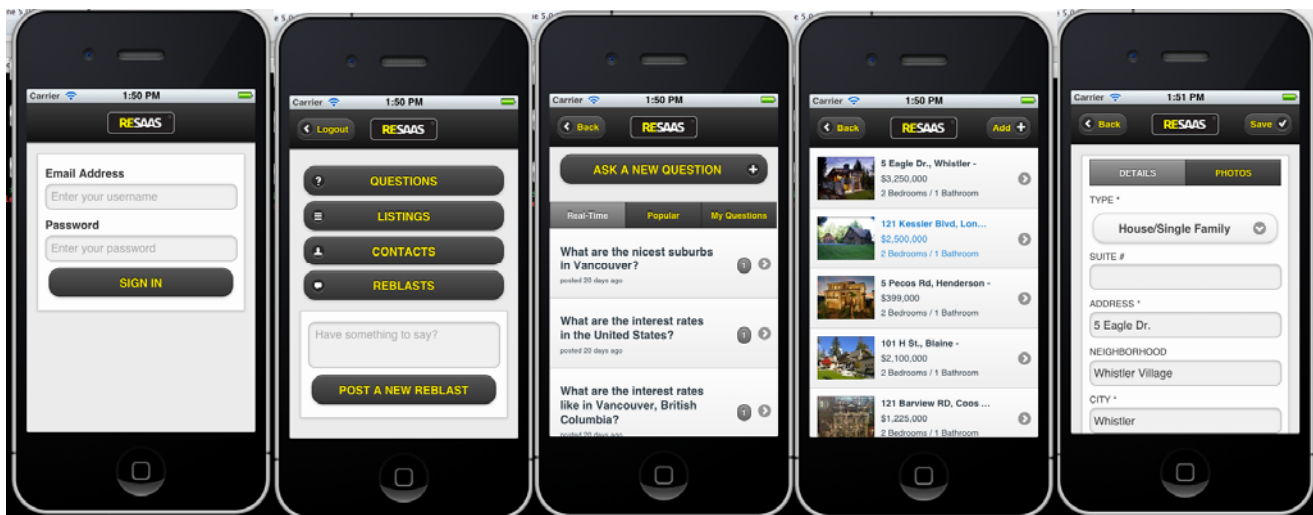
Carrier 1:50 PM
RESAAS
Email Address
Enter your username
Password
Enter your password
SIGN IN

Carrier 1:50 PM
Logout
RESAAS
QUESTIONS
LISTINGS
CONTACTS
REBLASTS
Have something to say?
POST A NEW REBLAST

Carrier 1:50 PM
Back
RESAAS
ASK A NEW QUESTION
Real-Time
Popular
My Questions
What are the nicest suburbs in Vancouver?
posted 20 days ago
1
What are the interest rates in the United States?
posted 20 days ago
1
What are the interest rates like in Vancouver, British Columbia?
posted 20 days ago
1

Carrier 1:50 PM
Back
RESAAS
Add
5 Eagle Dr., Whistler -
$3,250,000
2 Bedrooms / 1 Bathroom
121 Kessler Blvd, Lon...
$2,500,000
2 Bedrooms / 1 Bathroom
5 Pecos Rd, Henderson -
$399,000
2 Bedrooms / 1 Bathroom
101 H St., Blaine -
$2,100,000
2 Bedrooms / 1 Bathroom
121 Barview Rd, Coos ...
$1,225,000
2 Bedrooms / 1 Bathroom

Carrier 1:51 PM
Back
RESAAS
Save
DETAILS
PHOTOS
TYPE *
House/Single Family
SUITE #
ADDRESS *
5 Eagle Dr.
NEIGHBORHOOD
Whistler Village
CITY *
Whistler